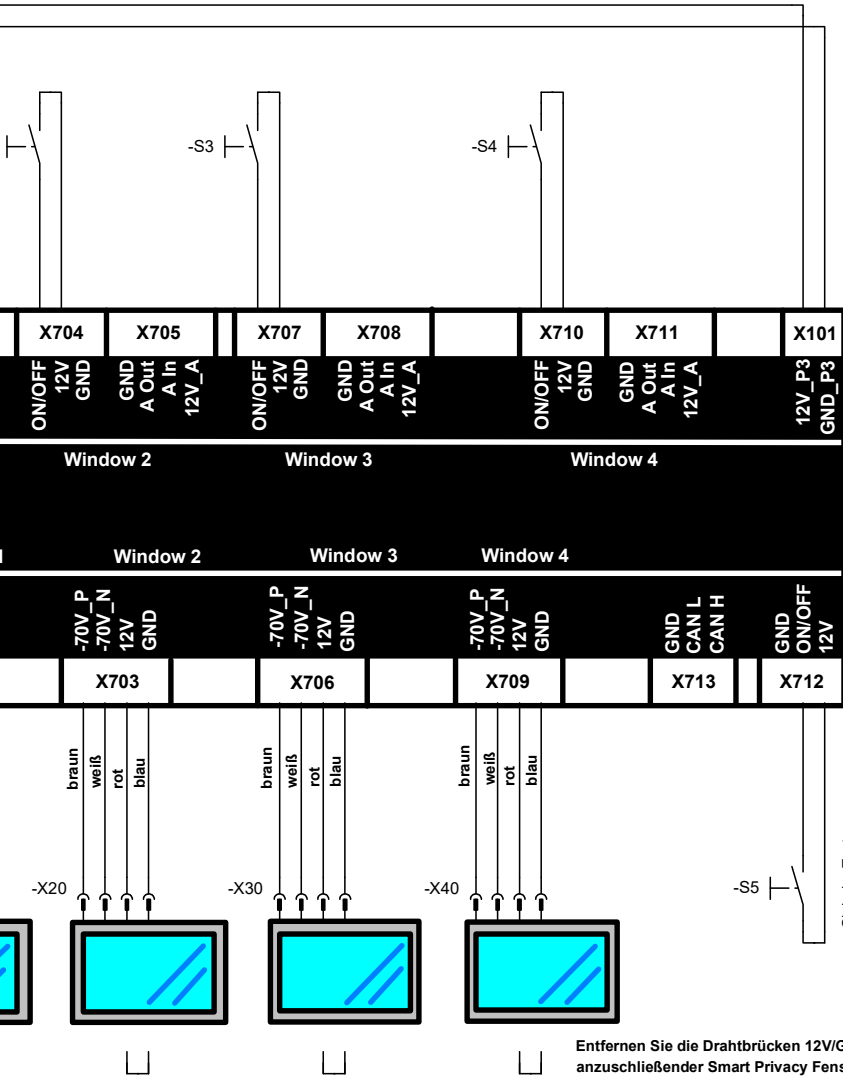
-S3

-S4

X704
ON/OFF
12V
GND

X705
GND
A Out
A In
12V_A

X707
ON/OFF
12V
GND

X708
GND
A Out
A In
12V_A

X710
ON/OFF
12V
GND

X711
GND
A Out
A In
12V_A

X101
12V_P3
GND_P3

Window 2
Window 3
Window 4

Window 2
Window 3
Window 4

-70V_P
-70V_N
12V
GND

-70V_P
-70V_N
12V
GND

-70V_P
-70V_N
12V
GND

GND
CAN L
CAN H

GND
ON/OFF
12V

X703
X706
X709
X713
X712

braun
weiß
rot
blau

braun
weiß
rot
blau

braun
weiß
rot
blau

-X20
-X30
-X40

-S5

Entfernen Sie die Drahtbrücken 12V/G
anzuschließender Smart Privacy Fens